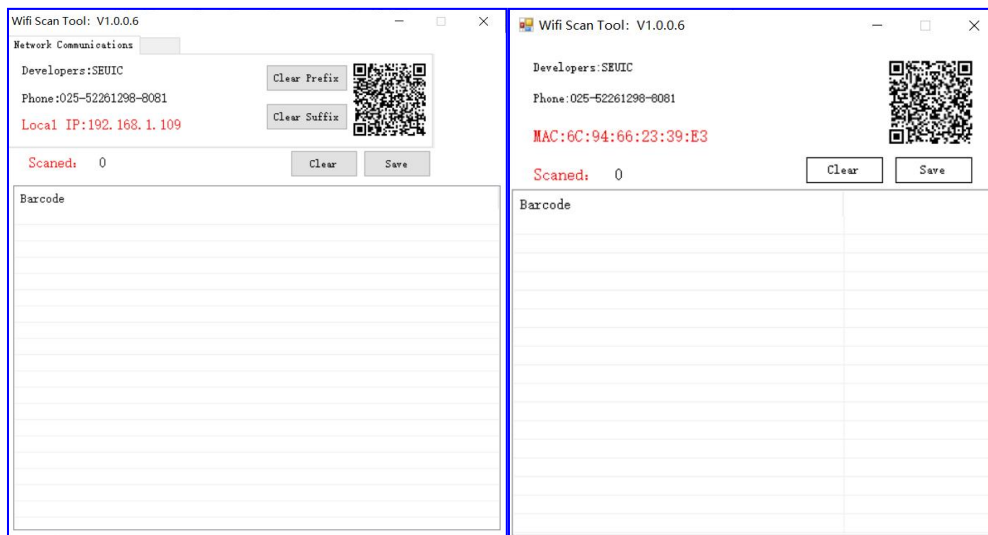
Wifi Scan Tool: V1.0.0.6

Network Communications

Developers:SEUIC

Phone:025-52261298-8081

Local IP:192.168.1.109

Clear Prefix

Clear Suffix

Scaned: 0

Clear

Save

Barcode

Wifi Scan Tool: V1.0.0.6

Developers:SEUIC

Phone:025-52261298-8081

MAC:6C:94:66:23:39:E3

Scaned: 0

Clear

Save

Barcode